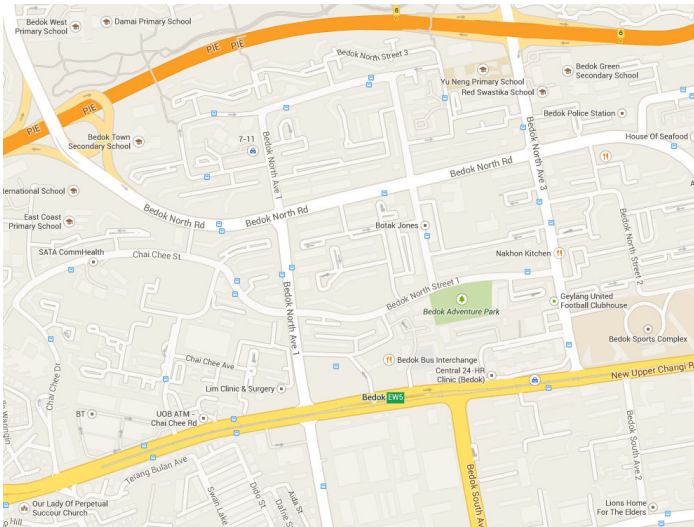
Bedok West Primary School
Damai Primary School
PIE
PIE
6
6
PIE
PIE
Bedok North Street 3
Yu Neng Primary School
Bedok Green Secondary School
Red Swastika School
Bedok Town Secondary School
7-11
Bedok Police Station
House Of Seafood
Bedok North Ave 3
Bedok North Rd
International School
Bedok North Rd
East Coast Primary School
Bedok North Street 2
Botak Jones
SATA CommHealth
Chai Chee St
Nakhon Kitchen
Bedok North Ave 1
Bedok North Street 1
Bedok Adventure Park
Geylang United Football Clubhouse
Chai Chee Dr
Chai Chee Ave
Bedok Sports Complex
Bedok Bus Interchange
Lim Clinic & Surgery
Central 24-HR Clinic (Bedok)
New Upper Changi R
BT
UOB ATM - Chai Chee Rd
Bedok
EW5
Telang Bulan Ave
Bedok North Ave 2
Bedok South Ave
Our Lady Of Perpetual Succour Church
Lions Home For The Elders
Hill